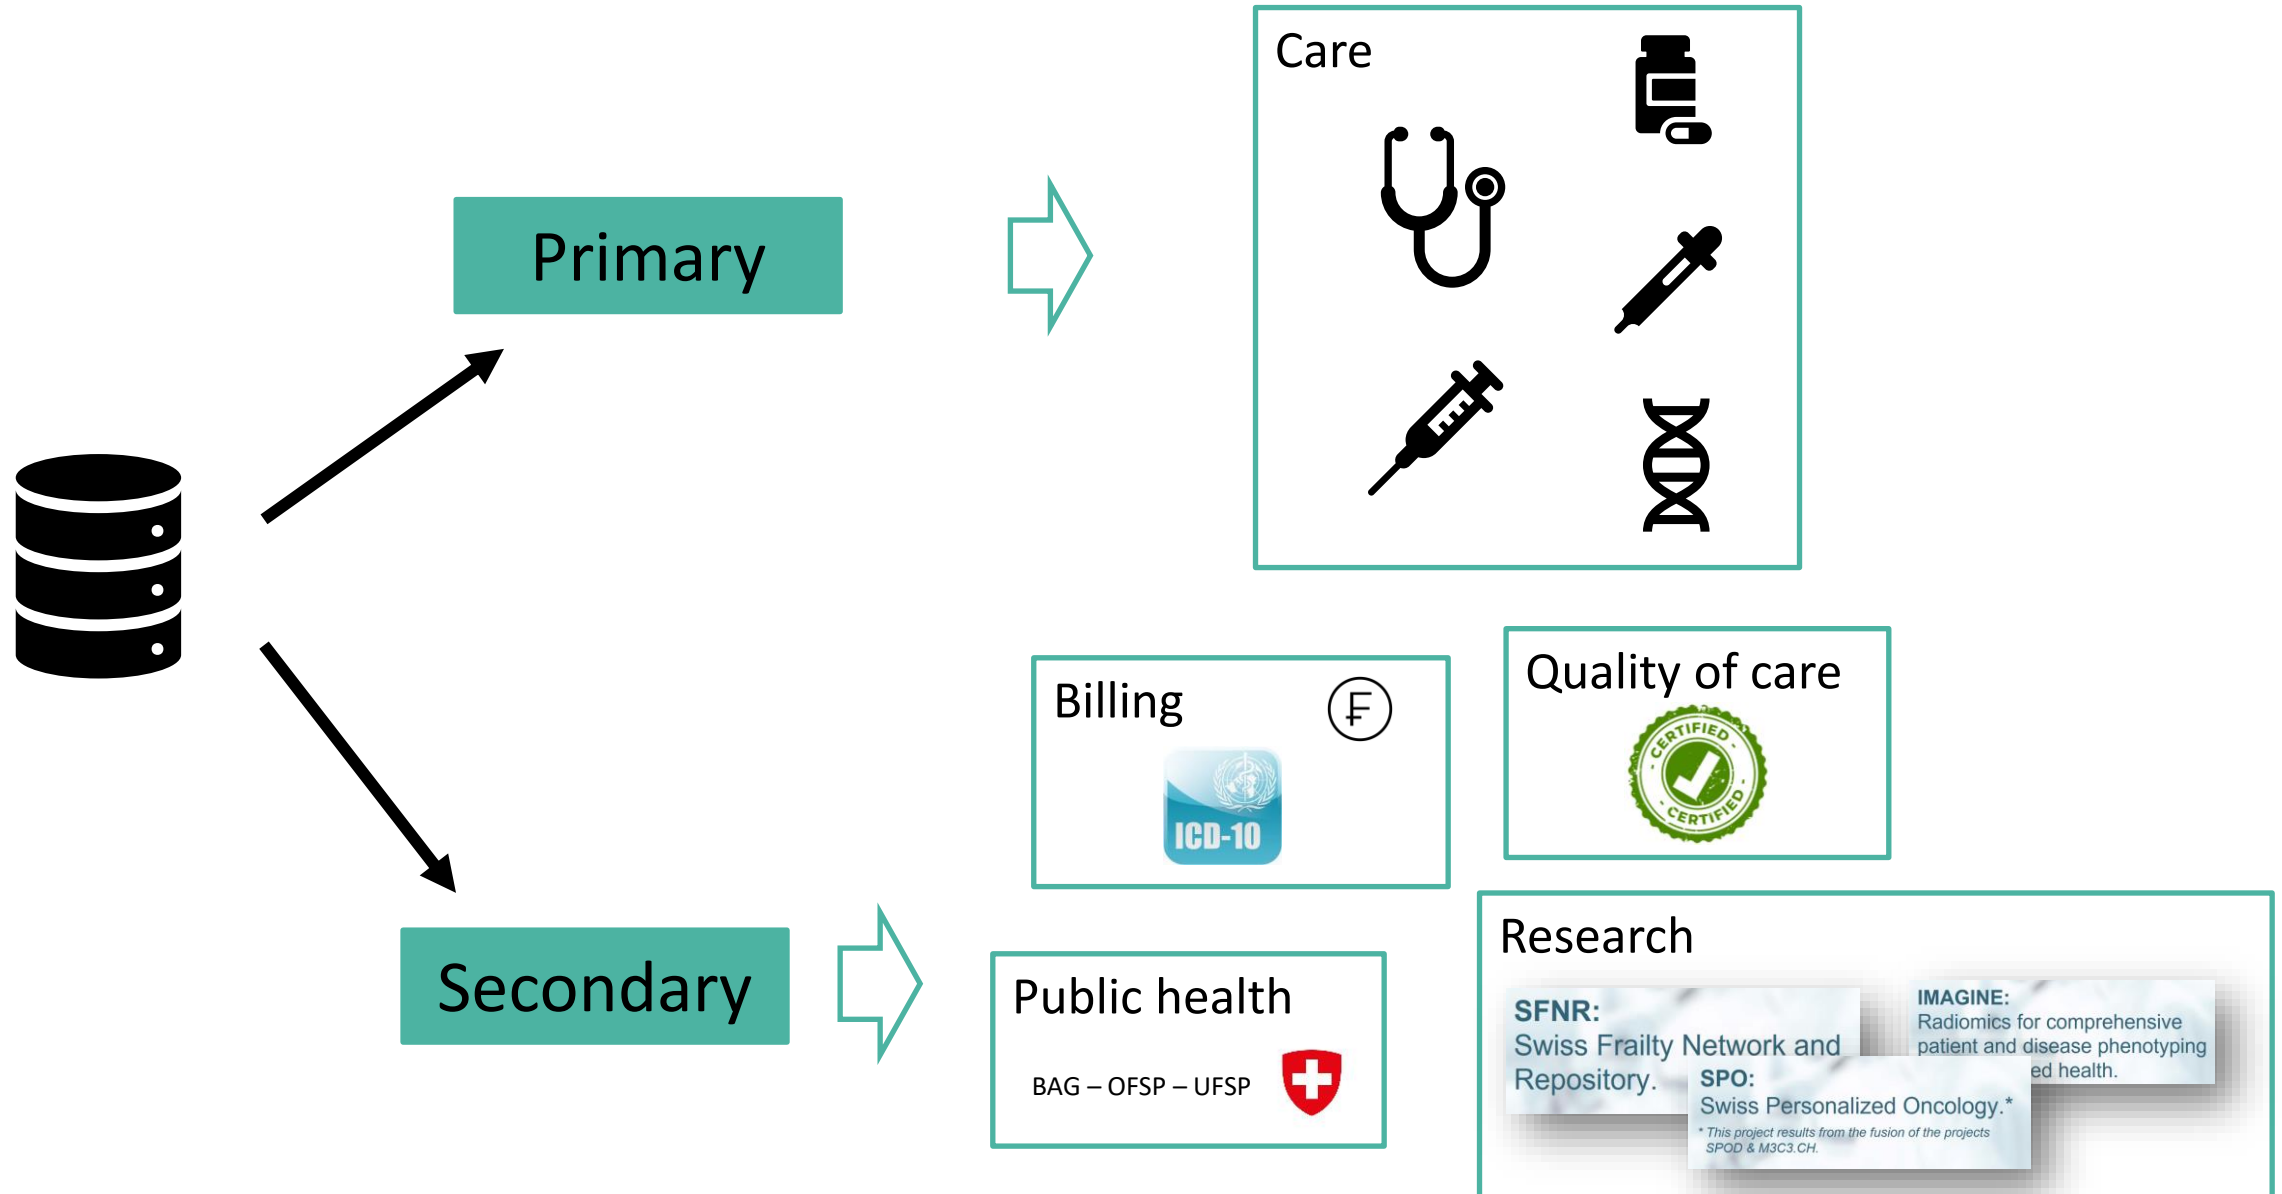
Primary

Care

Secondary

Billing

₣

ICD-10

Quality of care

CERTIFIED CERTIFIED

Public health

BAG – OFSP – UFSP

Research

SFNR:
Swiss Frailty Network and Repository.

IMAGINE:
Radiomics for comprehensive patient and disease phenotyping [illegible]ed health.

SPO:
Swiss Personalized Oncology.*

* This project results from the fusion of the projects SPOD & M3C3.CH.